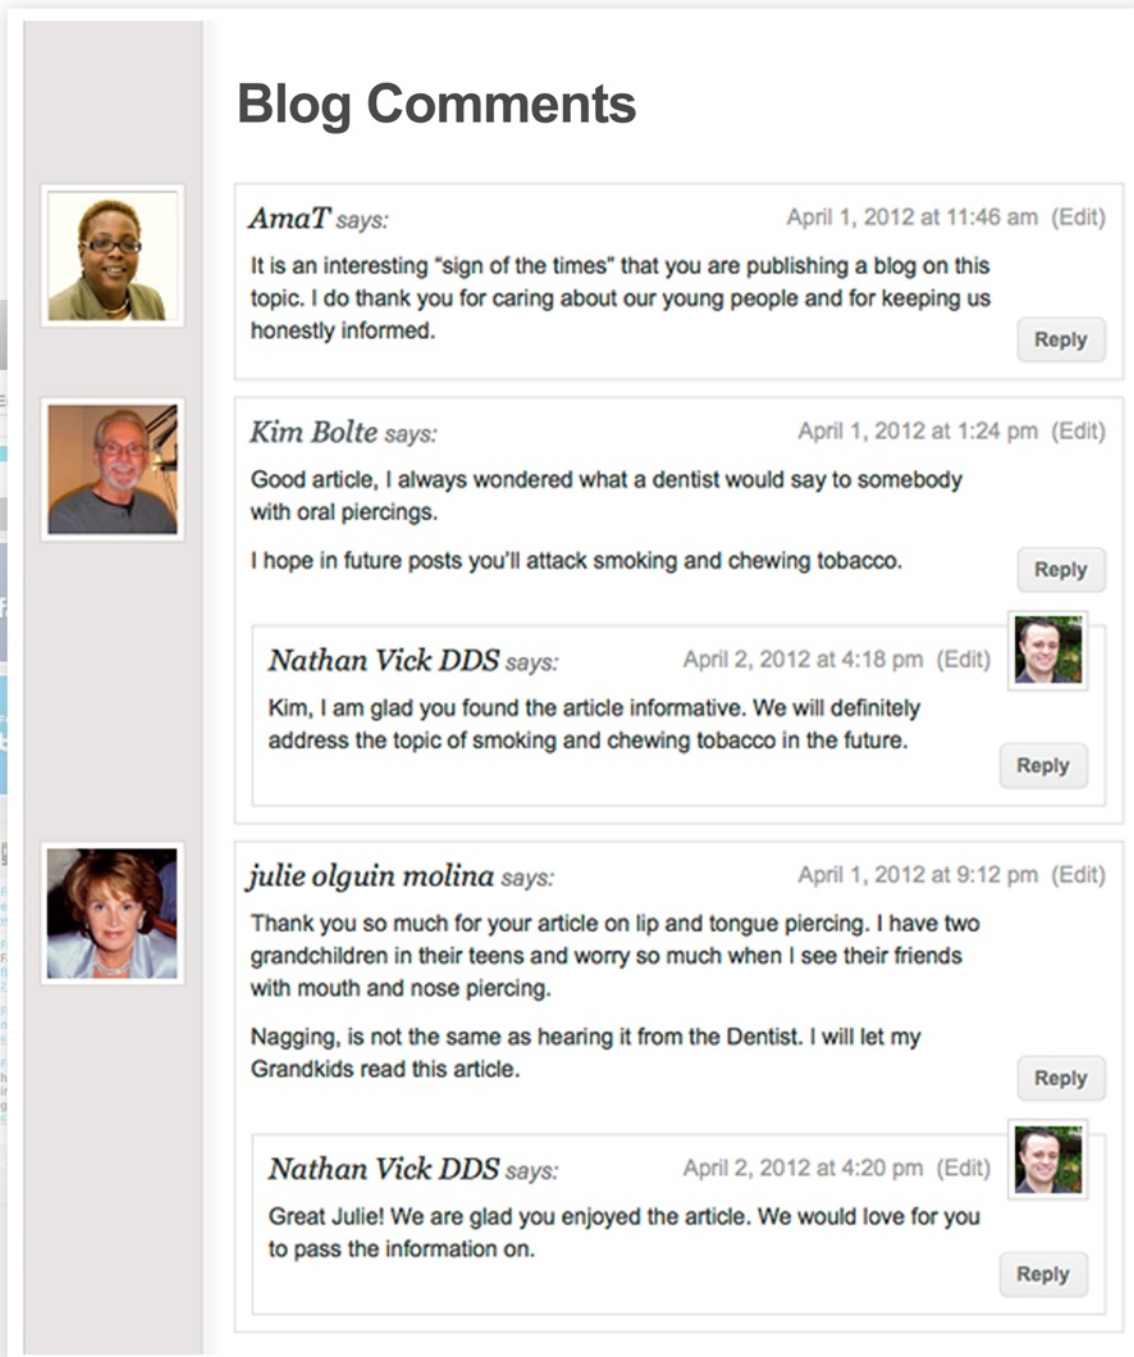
Blog Comments

AmaT says: April 1, 2012 at 11:46 am (Edit)

It is an interesting "sign of the times" that you are publishing a blog on this topic. I do thank you for caring about our young people and for keeping us honestly informed.

Reply

Kim Bolte says: April 1, 2012 at 1:24 pm (Edit)

Good article, I always wondered what a dentist would say to somebody with oral piercings.

I hope in future posts you'll attack smoking and chewing tobacco.

Reply

Nathan Vick DDS says: April 2, 2012 at 4:18 pm (Edit)

Kim, I am glad you found the article informative. We will definitely address the topic of smoking and chewing tobacco in the future.

Reply

julie olguin molina says: April 1, 2012 at 9:12 pm (Edit)

Thank you so much for your article on lip and tongue piercing. I have two grandchildren in their teens and worry so much when I see their friends with mouth and nose piercing.

Nagging, is not the same as hearing it from the Dentist. I will let my Grandkids read this article.

Reply

Nathan Vick DDS says: April 2, 2012 at 4:20 pm (Edit)

Great Julie! We are glad you enjoyed the article. We would love for you to pass the information on.

Reply